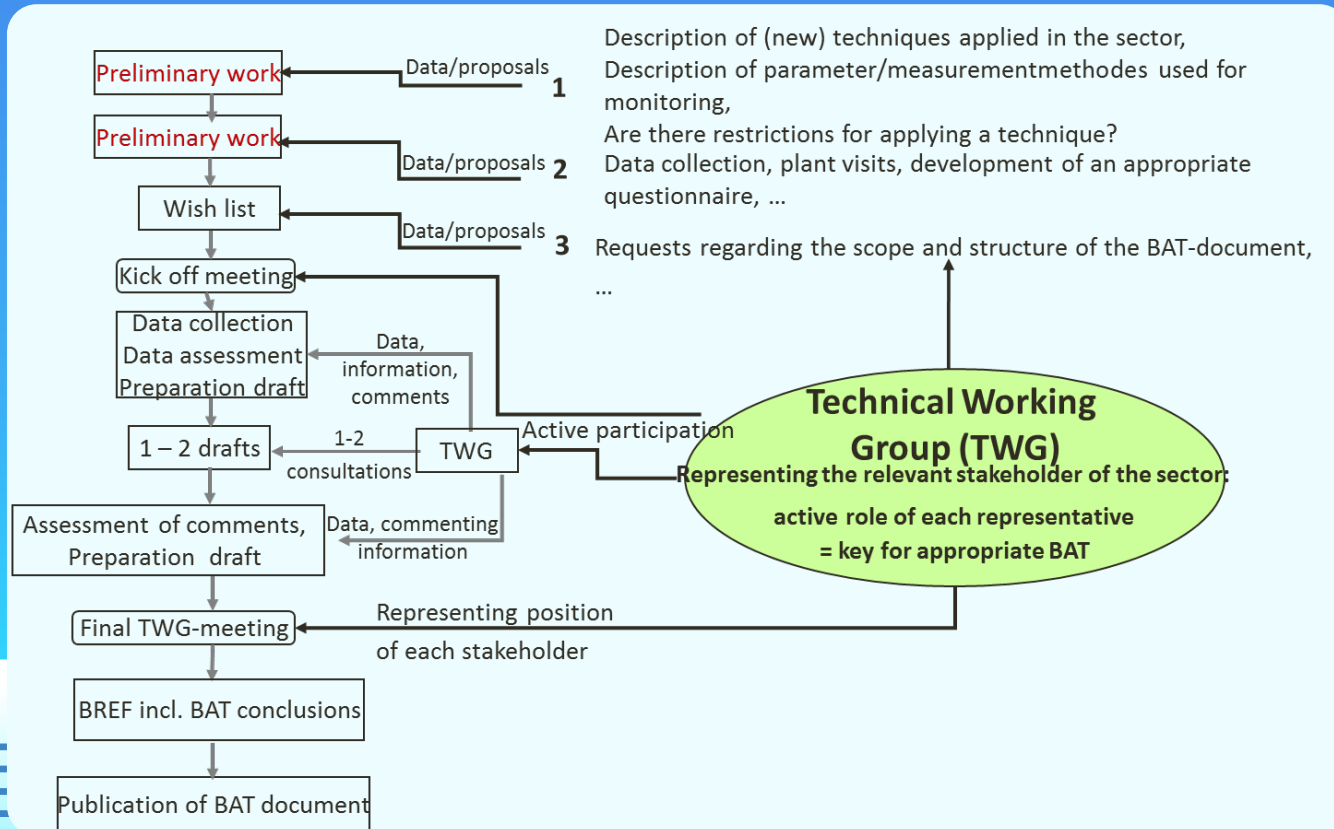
Preliminary work

Data/proposals

1

Description of (new) techniques applied in the sector, Description of parameter/measurementmethodes used for monitoring, Are there restrictions for applying a technique?

Preliminary work

Data/proposals

2

Data collection, plant visits, development of an appropriate questionnaire, …

Wish list

Data/proposals

3

Requests regarding the scope and structure of the BAT-document, …

Kick off meeting

Data collection
Data assessment
Preparation draft

Data, information, comments

1 – 2 drafts

1-2 consultations

TWG

Active participation

Technical Working Group (TWG)

Representing the relevant stakeholder of the sector: active role of each representative = key for appropriate BAT

Assessment of comments, Preparation draft

Data, commenting information

Final TWG-meeting

Representing position of each stakeholder

BREF incl. BAT conclusions

Publication of BAT document